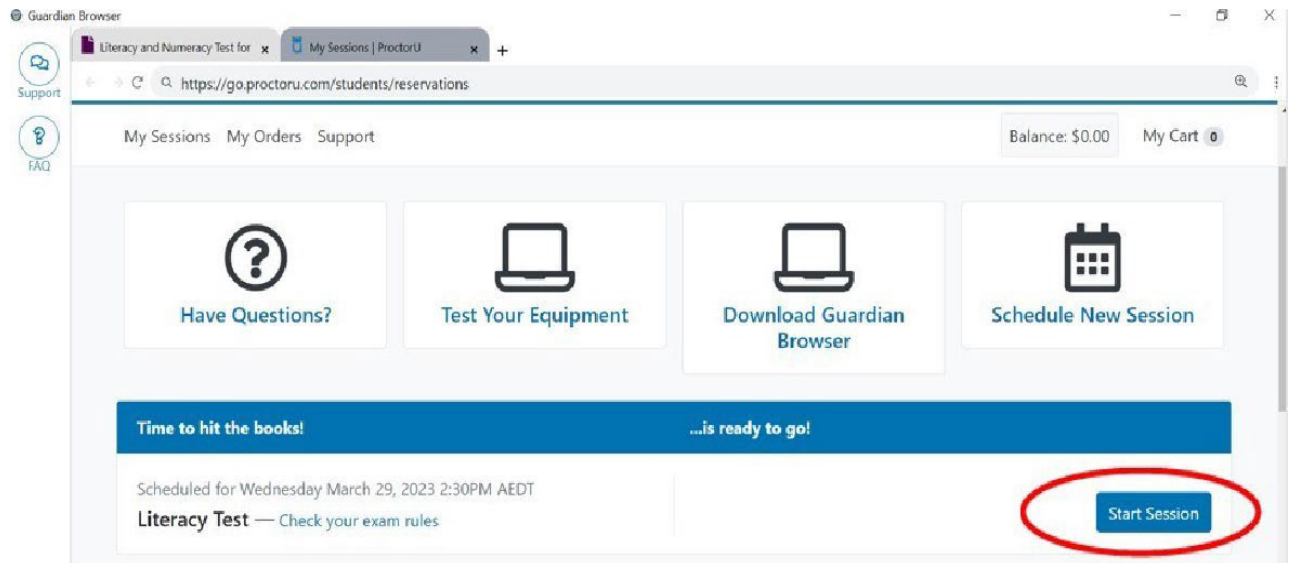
Guardian Browser

Literacy and Numeracy Test for ×

My Sessions | ProctorU ×

+

Support

FAQ

https://go.proctoru.com/students/reservations

My Sessions My Orders Support

Balance: $0.00

My Cart 0

Have Questions?

Test Your Equipment

Download Guardian Browser

Schedule New Session

Time to hit the books!

...is ready to go!

Scheduled for Wednesday March 29, 2023 2:30PM AEDT

Literacy Test — Check your exam rules

Start Session